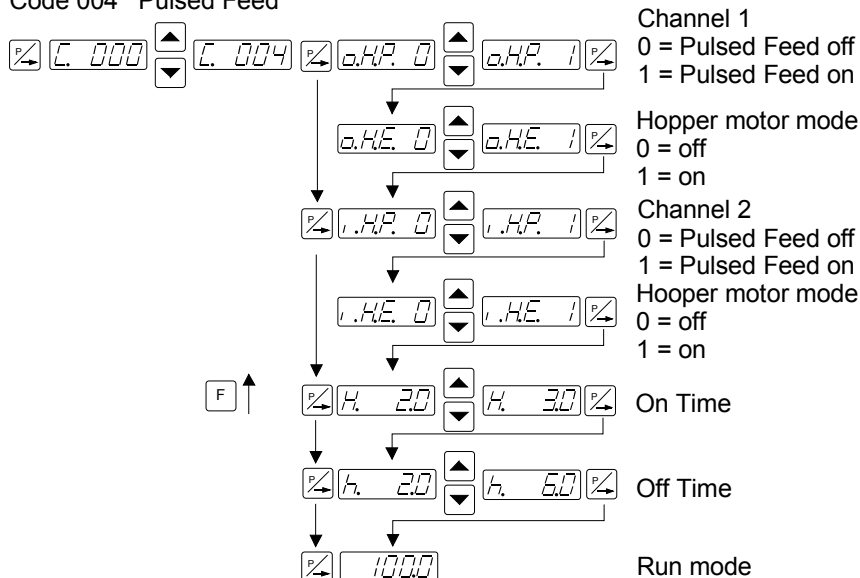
Code 004 Pulsed Feed

C. 000 C. 004 o.H.P. 0 o.H.P. 1

Channel 1
0 = Pulsed Feed off
1 = Pulsed Feed on

o.H.E. 0 o.H.E. 1

Hopper motor mode
0 = off
1 = on

1.H.P. 0 1.H.P. 1

Channel 2
0 = Pulsed Feed off
1 = Pulsed Feed on

1.H.E. 0 1.H.E. 1

Hooper motor mode
0 = off
1 = on

F

H. 2.0 H. 3.0

On Time

h. 2.0 h. 6.0

Off Time

100.0

Run mode